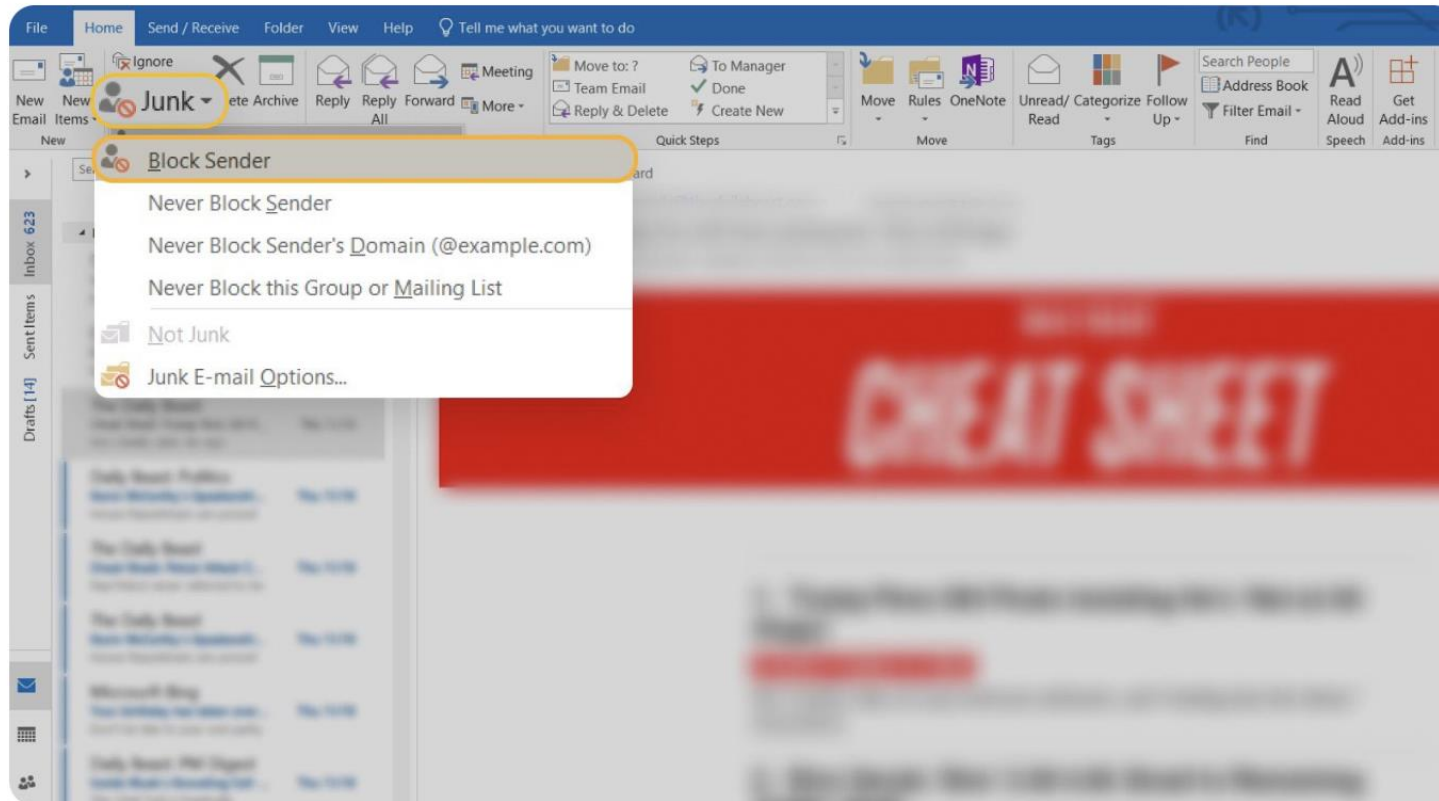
File Home Send / Receive Folder View Help Tell me what you want to do

New Email New Items
New
Ignore
Junk
ete Archive
Reply Reply All Forward
Meeting
More
Move to: ?
Team Email
Reply & Delete
To Manager
Done
Create New
Quick Steps
Move Rules OneNote
Move
Unread/ Read Categorize Follow Up
Tags
Search People
Address Book
Filter Email
Find
Read Aloud
Speech
Get Add-ins
Add-ins

Block Sender
Never Block Sender
Never Block Sender's Domain (@example.com)
Never Block this Group or Mailing List
Not Junk
Junk E-mail Options...

Inbox 623
Sent Items
Drafts [14]

ard

CHEAT SHEET